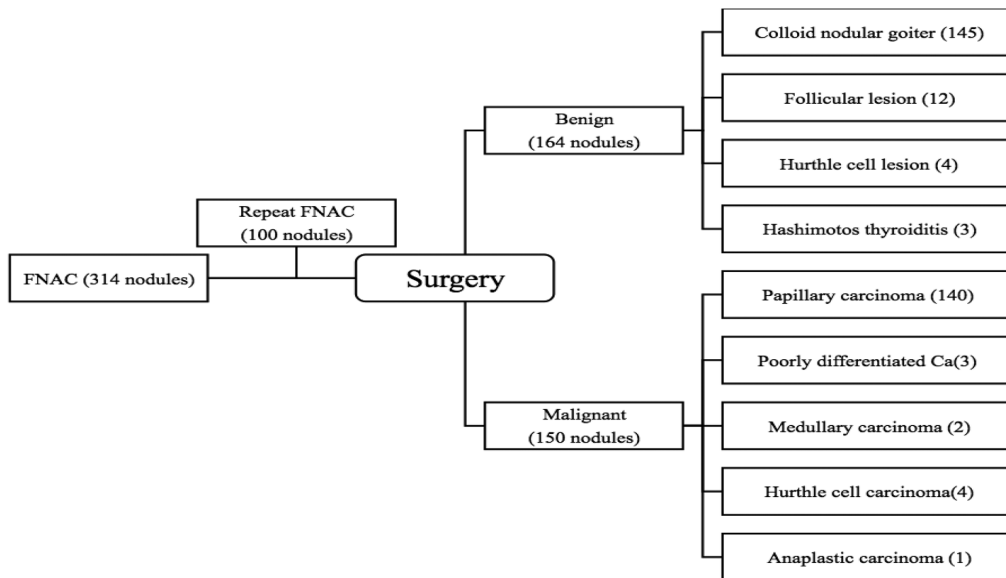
Repeat FNAC
(100 nodules)

FNAC (314 nodules)

Surgery

Benign
(164 nodules)

Colloid nodular goiter (145)

Follicular lesion (12)

Hurthle cell lesion (4)

Hashimotos thyroiditis (3)

Malignant
(150 nodules)

Papillary carcinoma (140)

Poorly differentiated Ca(3)

Medullary carcinoma (2)

Hurthle cell carcinoma(4)

Anaplastic carcinoma (1)